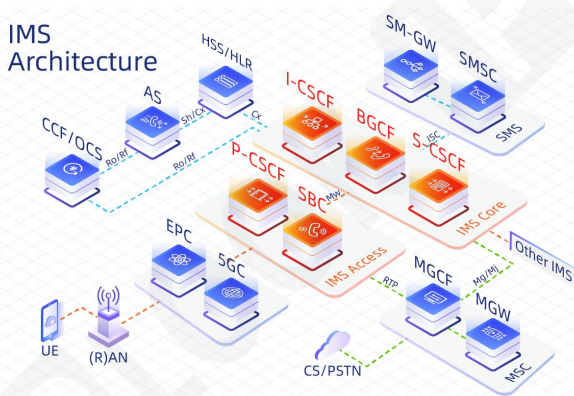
IMS Architecture

HSS/HLR

SM-GW

SMSC

SMS

AS

CCF/OCS

Ro/Rf

Sh/Cx

Cx

Ro/Rf

I-CSCF

BGCF

S-CSCF

ISC

P-CSCF

SBC

Mw

IMS Core

IMS Access

EPC

5GC

Other IMS

MGCF

Mg/Mj

RTP

MGW

MSC

UE

(R)AN

CS/PSTN